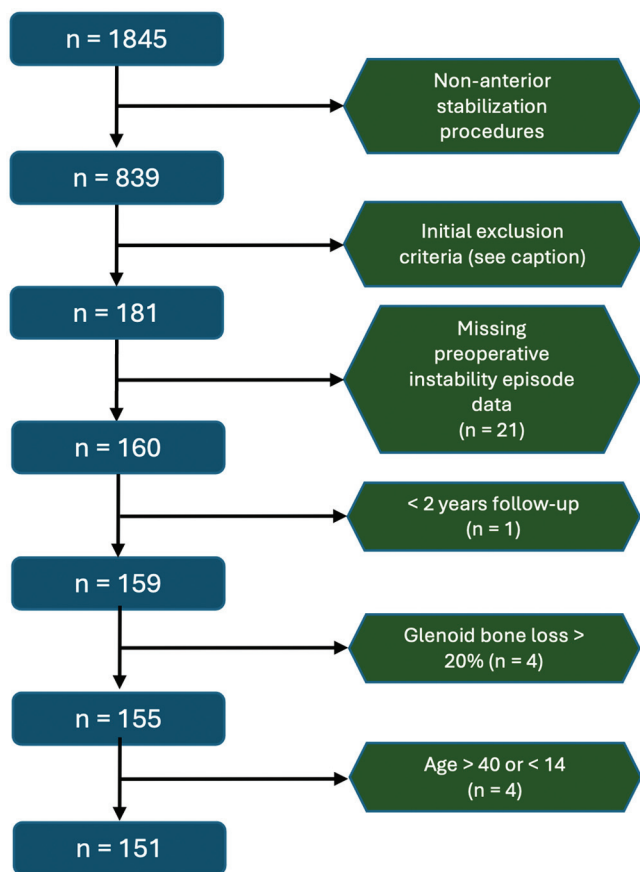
n = 1845

Non-anterior stabilization procedures

n = 839

Initial exclusion criteria (see caption)

n = 181

Missing preoperative instability episode data (n = 21)

n = 160

< 2 years follow-up (n = 1)

n = 159

Glenoid bone loss > 20% (n = 4)

n = 155

Age > 40 or < 14 (n = 4)

n = 151